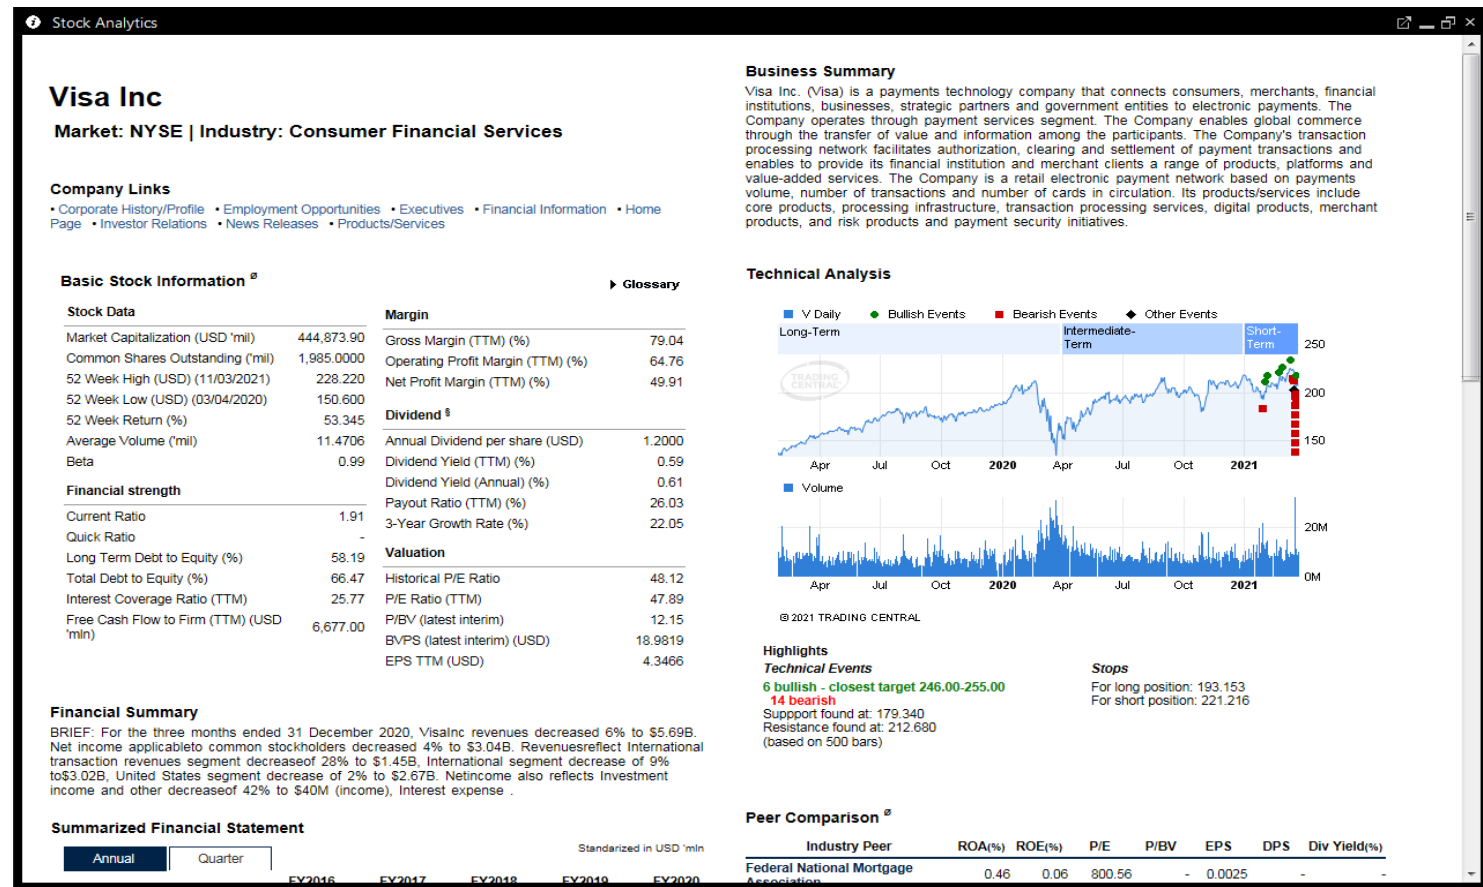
Stock Analytics

Visa Inc

Market: NYSE | Industry: Consumer Financial Services

Company Links

• Corporate History/Profile • Employment Opportunities • Executives • Financial Information • Home Page • Investor Relations • News Releases • Products/Services

Basic Stock Information

Glossary

Stock Data

| | |
|---|---|
| Market Capitalization (USD 'mil) | 444,873.90 |
| Common Shares Outstanding ('mil) | 1,985.0000 |
| 52 Week High (USD) (11/03/2021) | 228.220 |
| 52 Week Low (USD) (03/04/2020) | 150.600 |
| 52 Week Return (%) | 53.345 |
| Average Volume ('mil) | 11.4706 |
| Beta | 0.99 |

Financial strength

| | |
|---|---|
| Current Ratio | 1.91 |
| Quick Ratio | - |
| Long Term Debt to Equity (%) | 58.19 |
| Total Debt to Equity (%) | 66.47 |
| Interest Coverage Ratio (TTM) | 25.77 |
| Free Cash Flow to Firm (TTM) (USD 'mln) | 6,677.00 |

Margin

| | |
|---|---|
| Gross Margin (TTM) (%) | 79.04 |
| Operating Profit Margin (TTM) (%) | 64.76 |
| Net Profit Margin (TTM) (%) | 49.91 |

Dividend

| | |
|---|---|
| Annual Dividend per share (USD) | 1.2000 |
| Dividend Yield (TTM) (%) | 0.59 |
| Dividend Yield (Annual) (%) | 0.61 |
| Payout Ratio (TTM) (%) | 26.03 |
| 3-Year Growth Rate (%) | 22.05 |

Valuation

| | |
|---|---|
| Historical P/E Ratio | 48.12 |
| P/E Ratio (TTM) | 47.89 |
| P/BV (latest interim) | 12.15 |
| BVPS (latest interim) (USD) | 18.9819 |
| EPS TTM (USD) | 4.3466 |

Financial Summary

BRIEF: For the three months ended 31 December 2020, VisaInc revenues decreased 6% to $5.69B. Net income applicableto common stockholders decreased 4% to $3.04B. Revenuesreflect International transaction revenues segment decreaseof 28% to $1.45B, International segment decrease of 9% to$3.02B, United States segment decrease of 2% to $2.67B. Netincome also reflects Investment income and other decreaseof 42% to $40M (income), Interest expense .

Summarized Financial Statement

Standarized in USD 'mln

Annual Quarter

FY2016 FY2017 FY2018 FY2019 FY2020

Business Summary

Visa Inc. (Visa) is a payments technology company that connects consumers, merchants, financial institutions, businesses, strategic partners and government entities to electronic payments. The Company operates through payment services segment. The Company enables global commerce through the transfer of value and information among the participants. The Company's transaction processing network facilitates authorization, clearing and settlement of payment transactions and enables to provide its financial institution and merchant clients a range of products, platforms and value-added services. The Company is a retail electronic payment network based on payments volume, number of transactions and number of cards in circulation. Its products/services include core products, processing infrastructure, transaction processing services, digital products, merchant products, and risk products and payment security initiatives.

Technical Analysis

V Daily Bullish Events Bearish Events Other Events

Long-Term Intermediate-Term Short-Term

250 200 150

Apr Jul Oct 2020 Apr Jul Oct 2021

Volume

20M 0M

Apr Jul Oct 2020 Apr Jul Oct 2021

© 2021 TRADING CENTRAL

Highlights

Technical Events

6 bullish - closest target 246.00-255.00
14 bearish
Suppport found at: 179.340
Resistance found at: 212.680
(based on 500 bars)

Stops

For long position: 193.153
For short position: 221.216

Peer Comparison

| Industry Peer | ROA(%) | ROE(%) | P/E | P/BV | EPS | DPS | Div Yield(%) |
|---|---|---|---|---|---|---|---|
| Federal National Mortgage Association | 0.46 | 0.06 | 800.56 | - | 0.0025 | - | - |